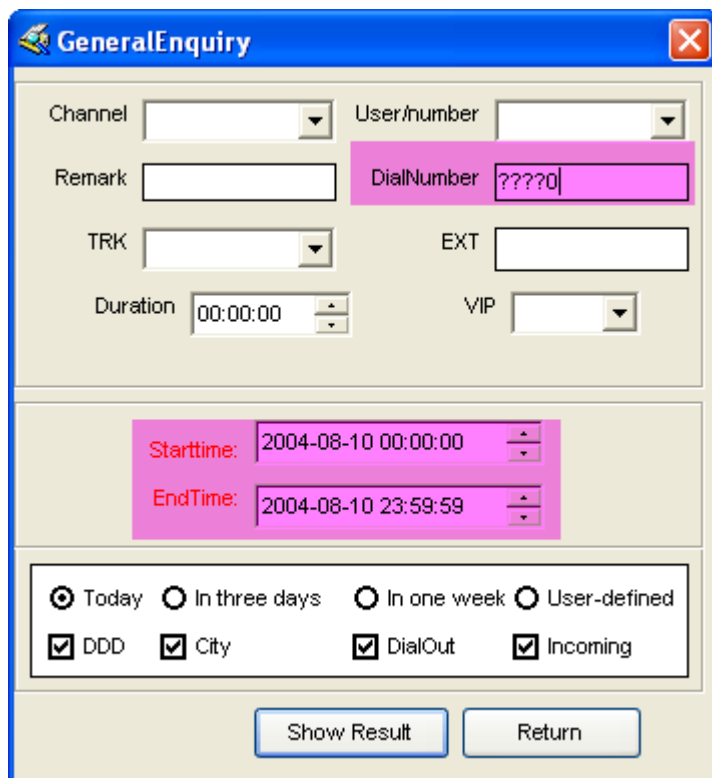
GeneralEnquiry

Channel

User/number

Remark

DialNumber ????0

TRK

EXT

Duration 00:00:00

VIP

Starttime: 2004-08-10 00:00:00

EndTime: 2004-08-10 23:59:59

Today In three days In one week User-defined

DDD City DialOut Incoming

Show Result

Return